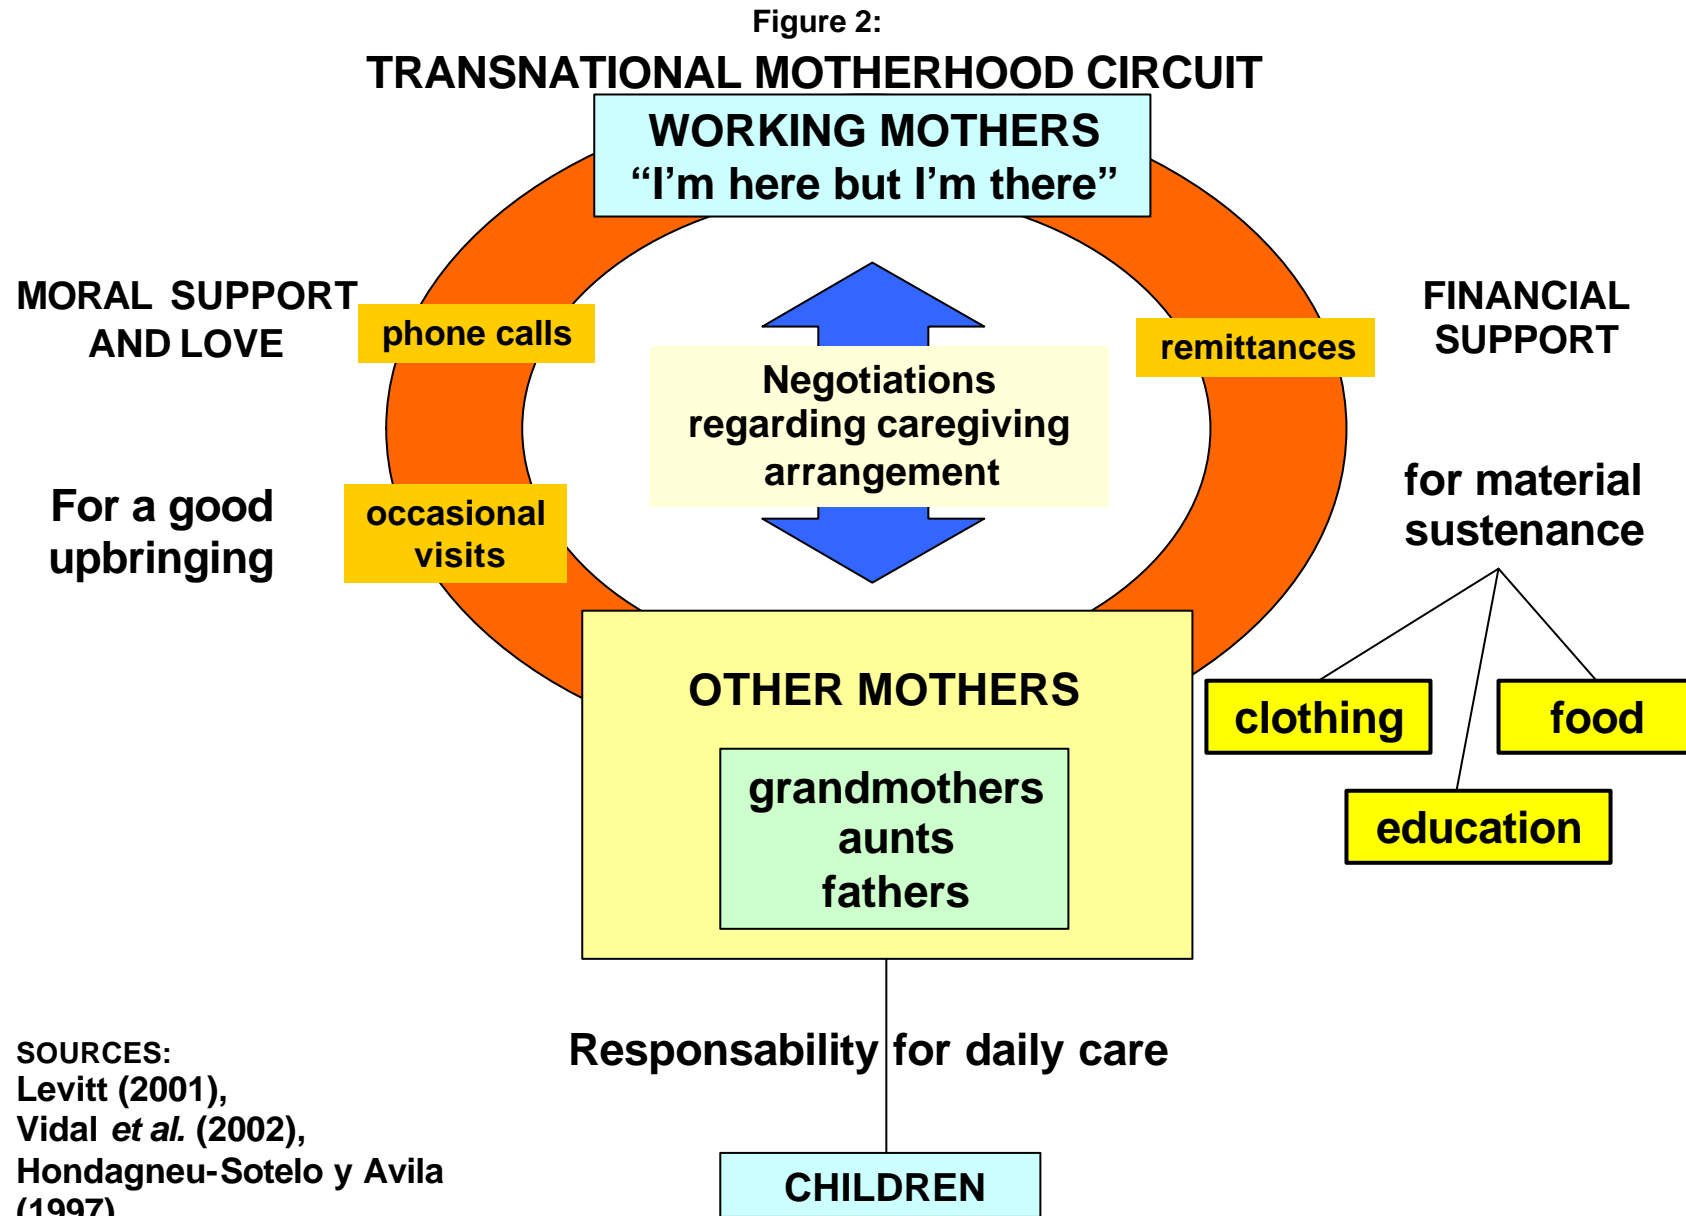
Figure 2:
TRANSNATIONAL MOTHERHOOD CIRCUIT

WORKING MOTHERS
"I'm here but I'm there"

MORAL SUPPORT AND LOVE

phone calls

remittances

FINANCIAL SUPPORT

Negotiations regarding caregiving arrangement

For a good upbringing

occasional visits

for material sustenance

OTHER MOTHERS

grandmothers
aunts
fathers

clothing

food

education

SOURCES:
Levitt (2001),
Vidal *et al.* (2002),
Hondagneu-Sotelo y Avila
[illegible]

Responsability for daily care

CHILDREN